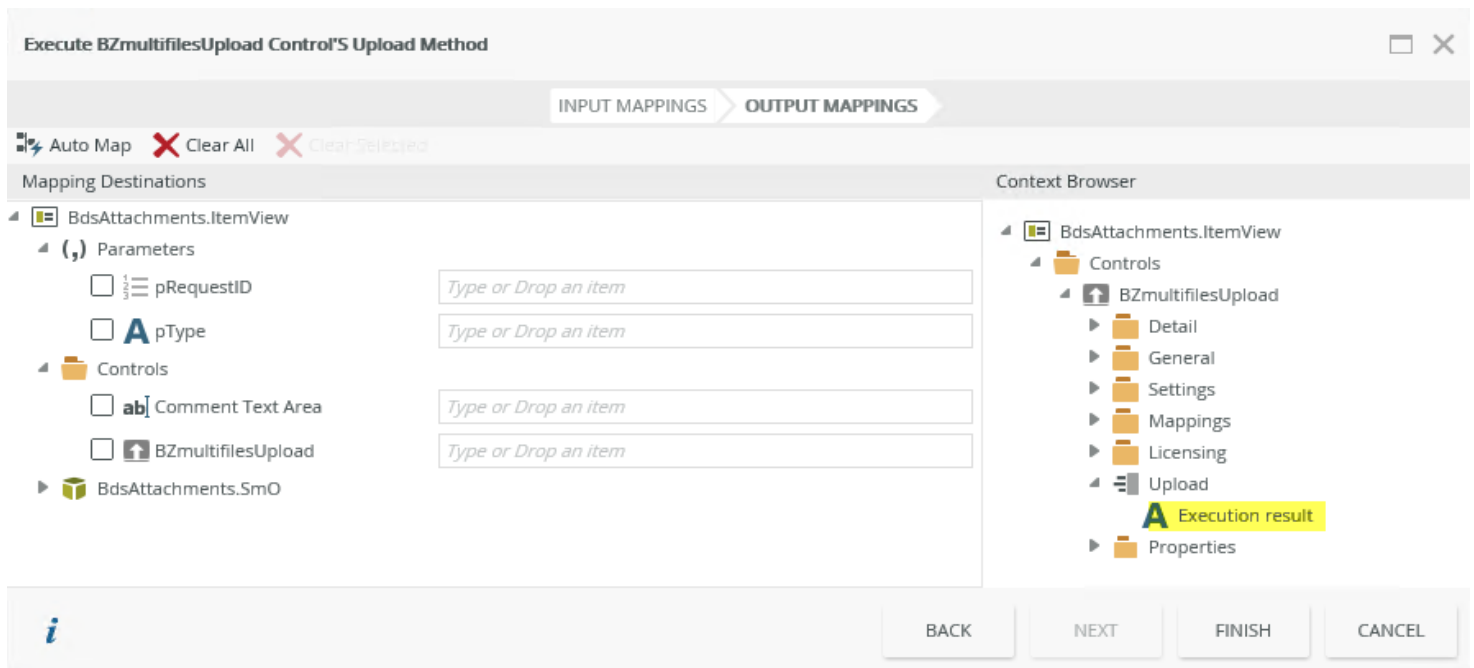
Execute BZmultifilesUpload Control'S Upload Method

INPUT MAPPINGS
OUTPUT MAPPINGS

Auto Map
Clear All
Clear Selected

Mapping Destinations

BdsAttachments.ItemView
(,) Parameters
pRequestID
Type or Drop an item
A pType
Type or Drop an item
Controls
ab Comment Text Area
Type or Drop an item
BZmultifilesUpload
Type or Drop an item
BdsAttachments.SmO

Context Browser

BdsAttachments.ItemView
Controls
BZmultifilesUpload
Detail
General
Settings
Mappings
Licensing
Upload
A Execution result
Properties

i

BACK
NEXT
FINISH
CANCEL